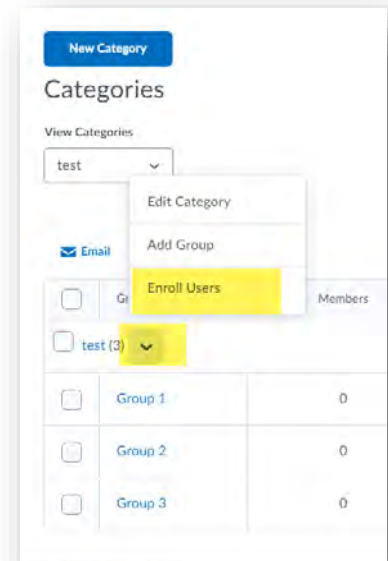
New Category

Categories

View Categories

test

Edit Category

Add Group

Enroll Users

Email

Gr

Members

test (3)

| | Group | Members |
|---|---|---|
| | Group 1 | 0 |
| | Group 2 | 0 |
| | Group 3 | 0 |